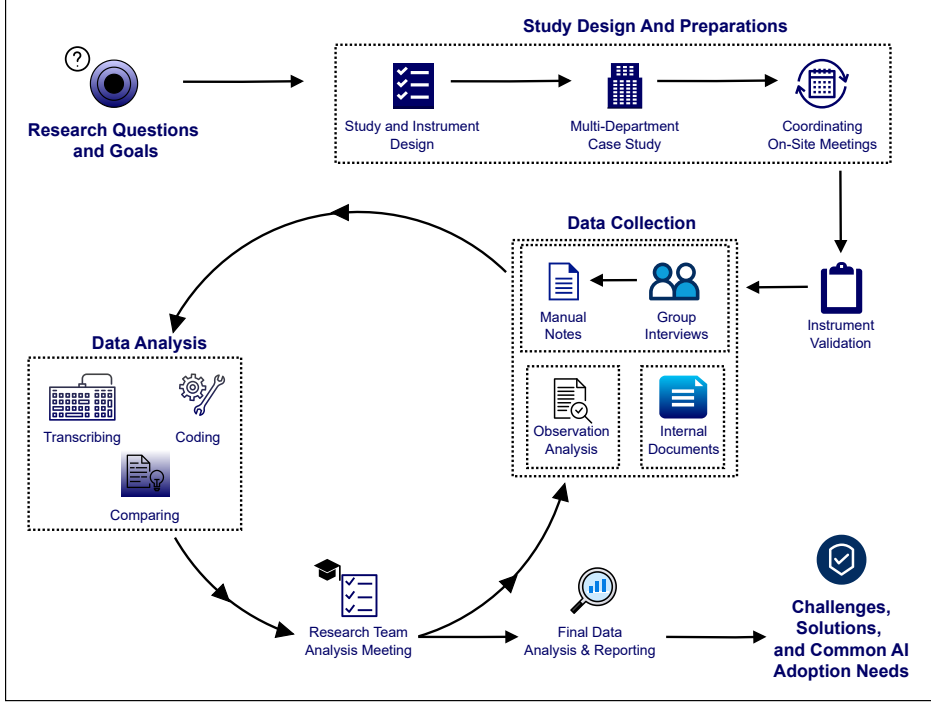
Study Design And Preparations

Research Questions and Goals

Study and Instrument Design

Multi-Department Case Study

Coordinating On-Site Meetings

Data Collection

Manual Notes

Group Interviews

Instrument Validation

Data Analysis

Transcribing

Coding

Comparing

Observation Analysis

Internal Documents

Research Team Analysis Meeting

Final Data Analysis & Reporting

Challenges, Solutions, and Common AI Adoption Needs